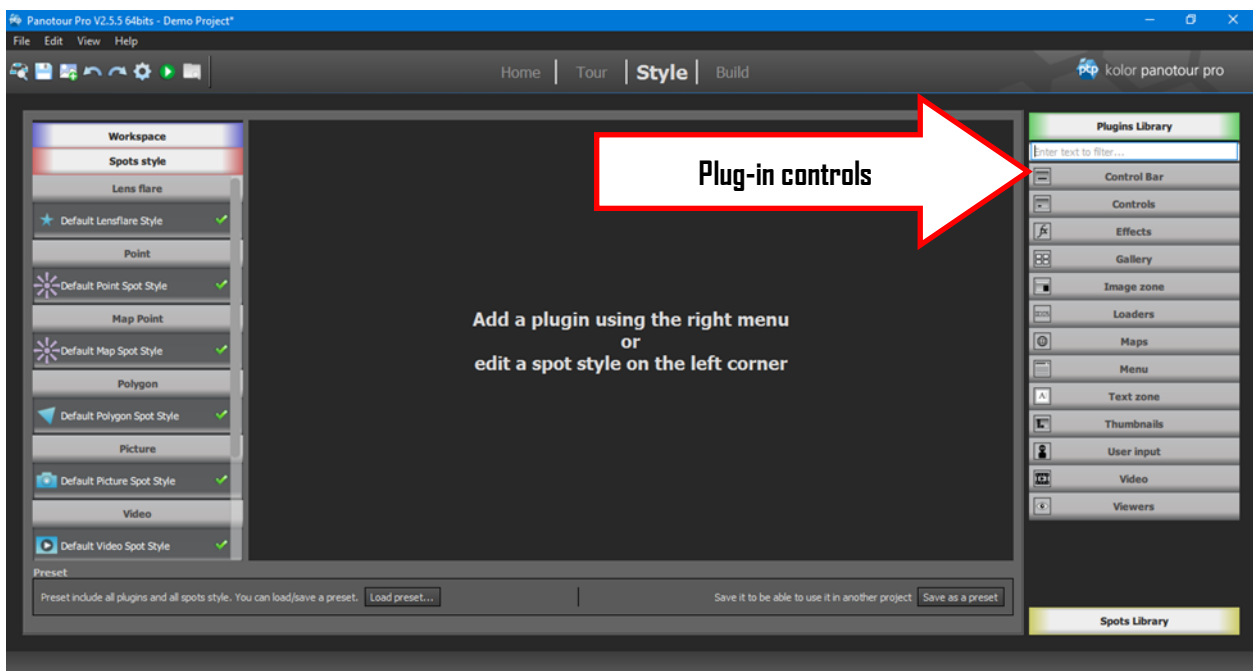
Panotour Pro V2.5.5 64bits - Demo Project*

File Edit View Help

Home | Tour | Style | Build

kolor panotour pro

Workspace
Spots style
Lens flare
Default Lensflare Style
Point
Default Point Spot Style
Map Point
Default Map Spot Style
Polygon
Default Polygon Spot Style
Picture
Default Picture Spot Style
Video
Default Video Spot Style

Add a plugin using the right menu
or
edit a spot style on the left corner

Plug-in controls

Plugins Library
Enter text to filter...
Control Bar
Controls
Effects
Gallery
Image zone
Loaders
Maps
Menu
Text zone
Thumbnails
User input
Video
Viewers

Preset
Preset include all plugins and all spots style. You can load/save a preset. Load preset...
Save it to be able to use it in another project Save as a preset

Spots Library